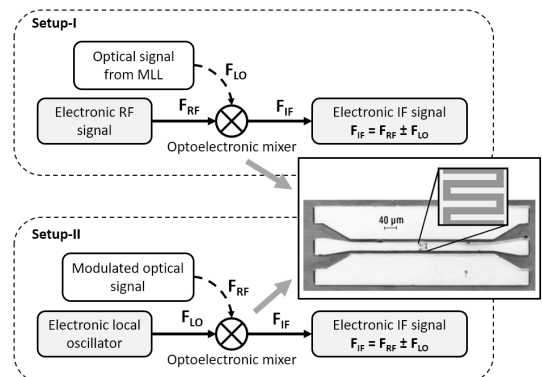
Setup-I

Optical signal from MLL

$F_{LO}$

Electronic RF signal

$F_{RF}$

$F_{IF}$

Electronic IF signal
$F_{IF} = F_{RF} \pm F_{LO}$

Optoelectronic mixer

40 μm

Setup-II

Modulated optical signal

$F_{RF}$

Electronic local oscillator

$F_{LO}$

$F_{IF}$

Electronic IF signal
$F_{IF} = F_{RF} \pm F_{LO}$

Optoelectronic mixer